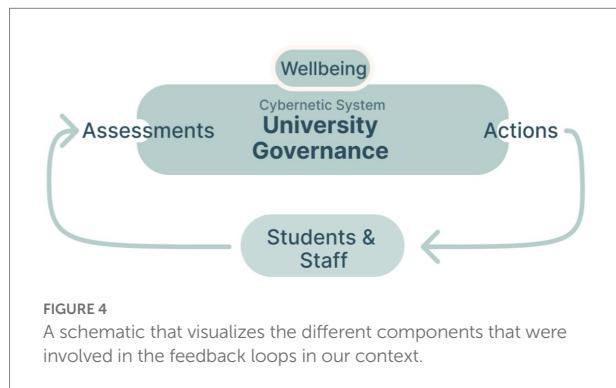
Wellbeing

Cybernetic System
University Governance

Assessments

Actions

Students & Staff

FIGURE 4
A schematic that visualizes the different components that were involved in the feedback loops in our context.